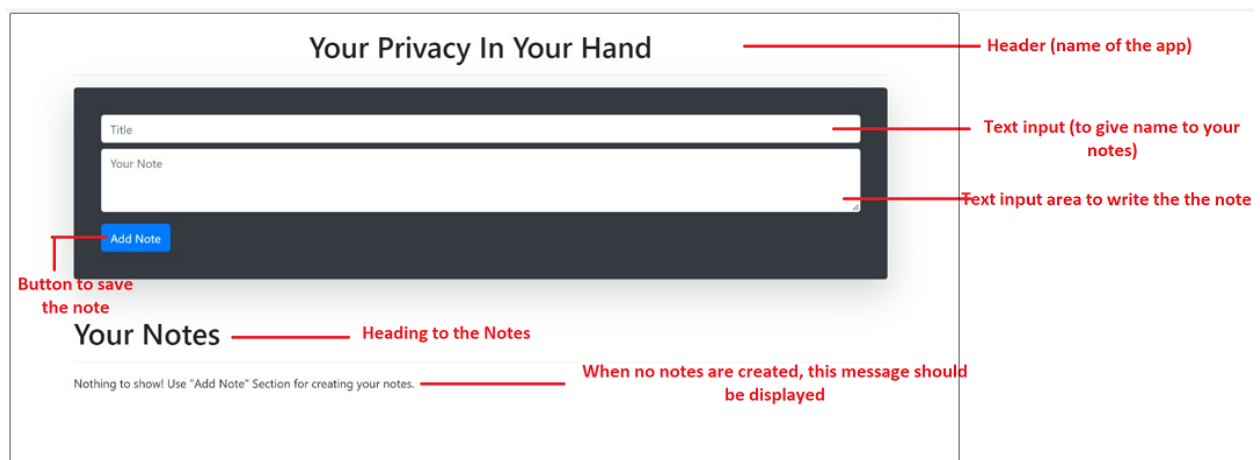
Your Privacy In Your Hand

Header (name of the app)

Title

Text input (to give name to your notes)

Your Note

Text input area to write the the note

Add Note

Button to save the note

Your Notes

Heading to the Notes

Nothing to show! Use "Add Note" Section for creating your notes.

When no notes are created, this message should be displayed